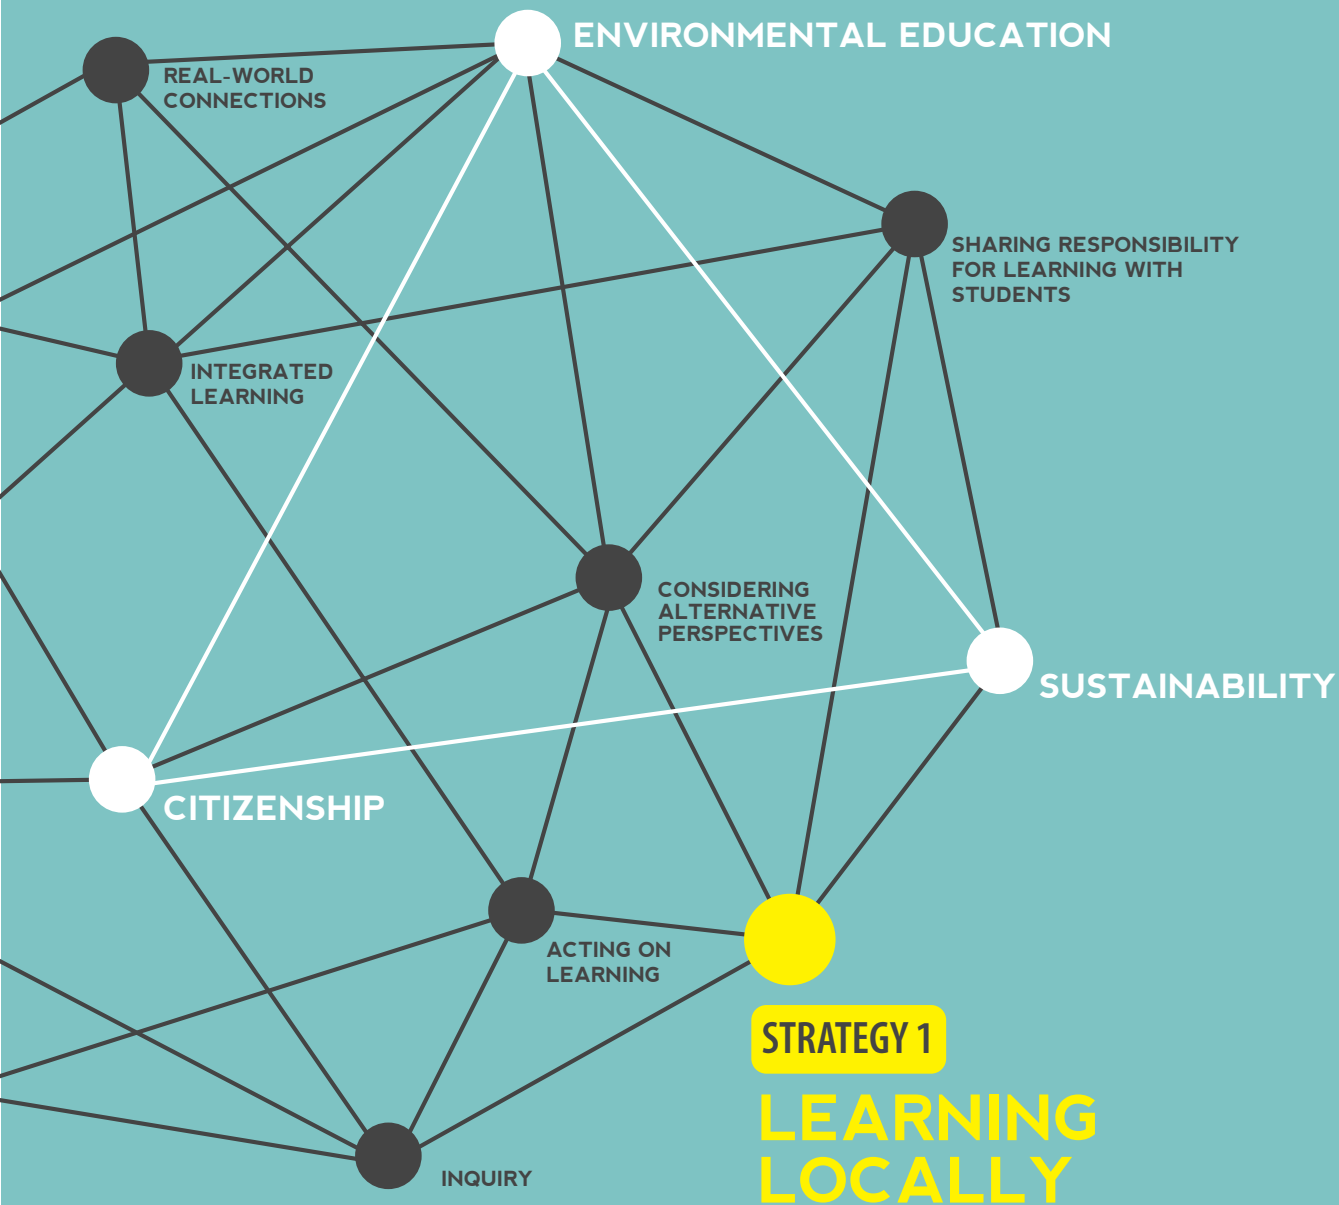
ENVIRONMENTAL EDUCATION

REAL-WORLD CONNECTIONS

SHARING RESPONSIBILITY FOR LEARNING WITH STUDENTS

INTEGRATED LEARNING

CONSIDERING ALTERNATIVE PERSPECTIVES

SUSTAINABILITY

CITIZENSHIP

ACTING ON LEARNING

STRATEGY 1

LEARNING LOCALLY

INQUIRY